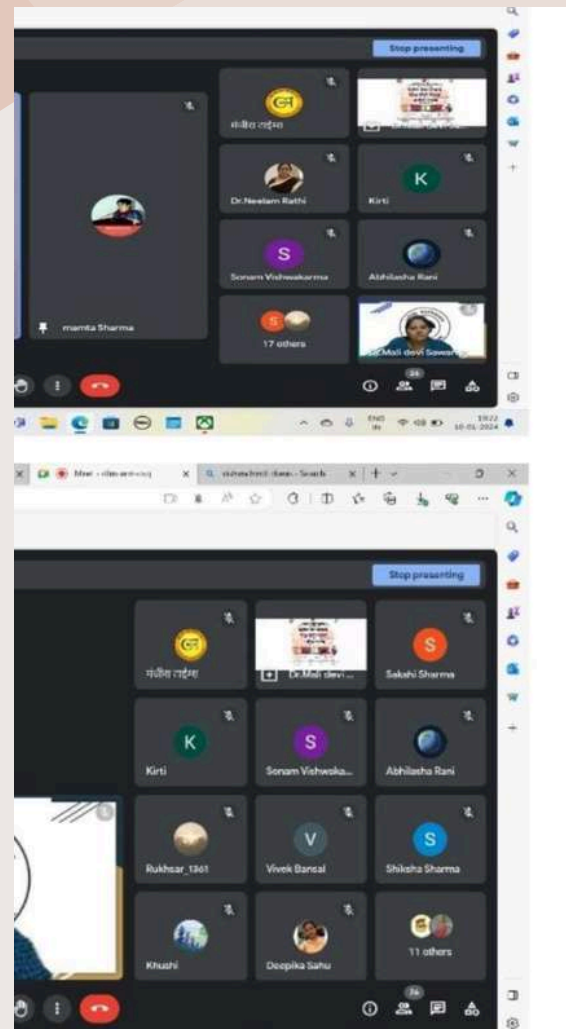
Stop presenting

मनीष राईका

Dr.Neelam Rathi

Kirti

Sonam Vishwakarma

Abhilasha Rani

mamta Sharma

17 others

Dr.Mali devi Sawariya

26

ENG IN

19:22 10-01-2024

Meet - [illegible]

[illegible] - Search

Stop presenting

मनीष राईका

Dr.Mali devi ...

Sakshi Sharma

Kirti

Sonam Vishwaka...

Abhilasha Rani

Rukhsar_1361

Vivek Bansal

Shiksha Sharma

Khushi

Deepika Sahu

11 others

26